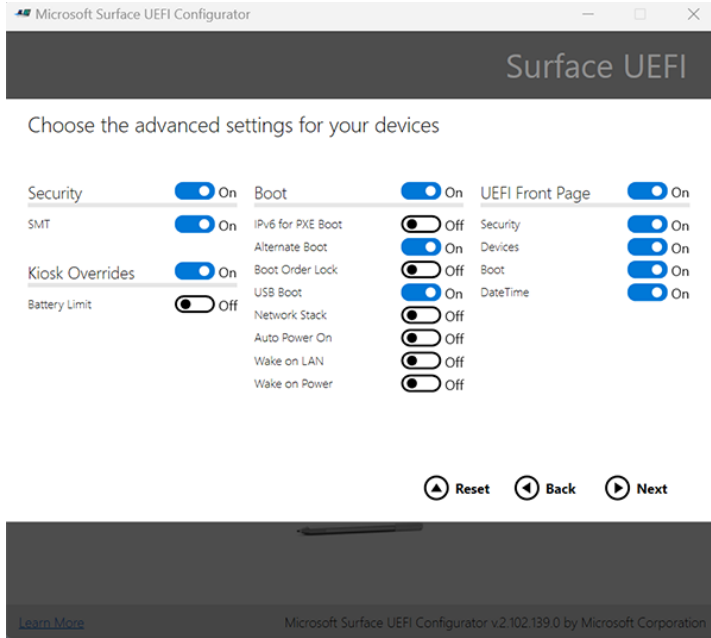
Microsoft Surface UEFI Configurator

Surface UEFI

Choose the advanced settings for your devices

Security On
SMT On

Kiosk Overrides On
Battery Limit Off

Boot On
IPv6 for PXE Boot Off
Alternate Boot On
Boot Order Lock Off
USB Boot On
Network Stack Off
Auto Power On Off
Wake on LAN Off
Wake on Power Off

UEFI Front Page On
Security On
Devices On
Boot On
DateTime On

Reset Back Next

Learn More

Microsoft Surface UEFI Configurator v2.102.139.0 by Microsoft Corporation